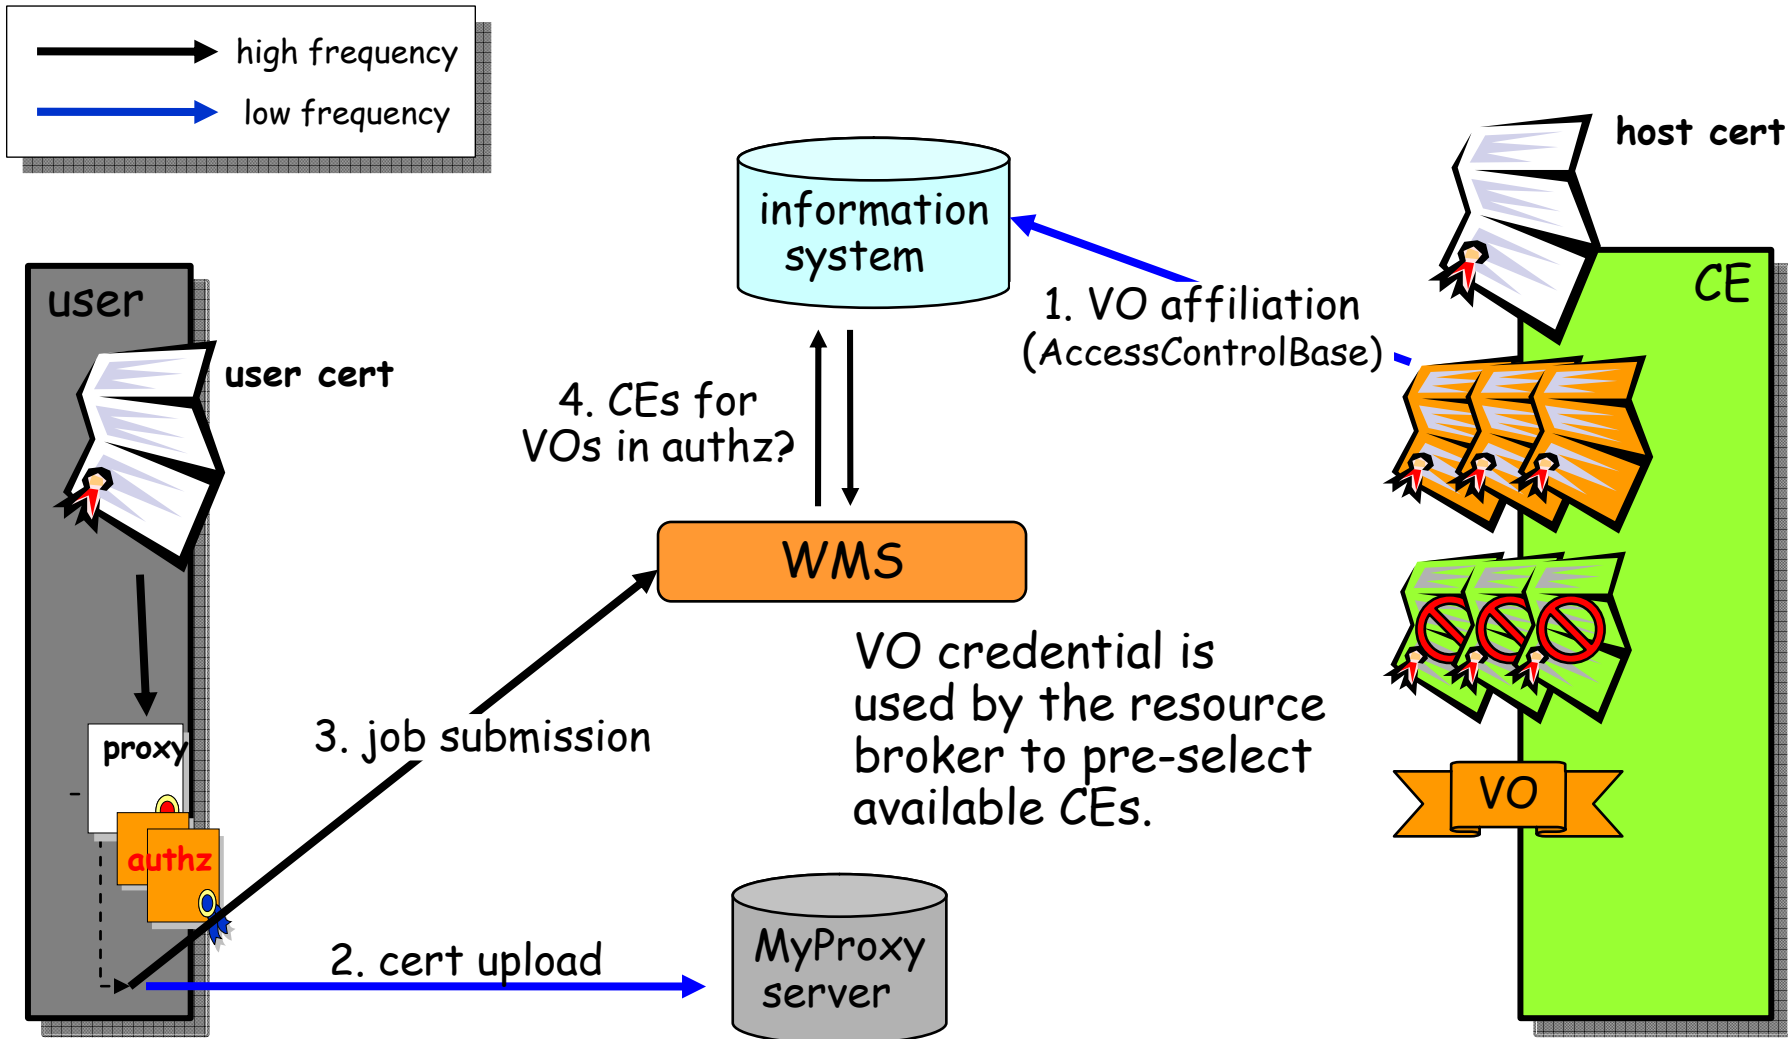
high frequency
low frequency

information system

host cert

CE

1. VO affiliation
(AccessControlBase)

user

user cert

4. CEs for VOs in authz?

WMS

VO credential is used by the resource broker to pre-select available CEs.

proxy

authz

3. job submission

VO

2. cert upload

MyProxy server